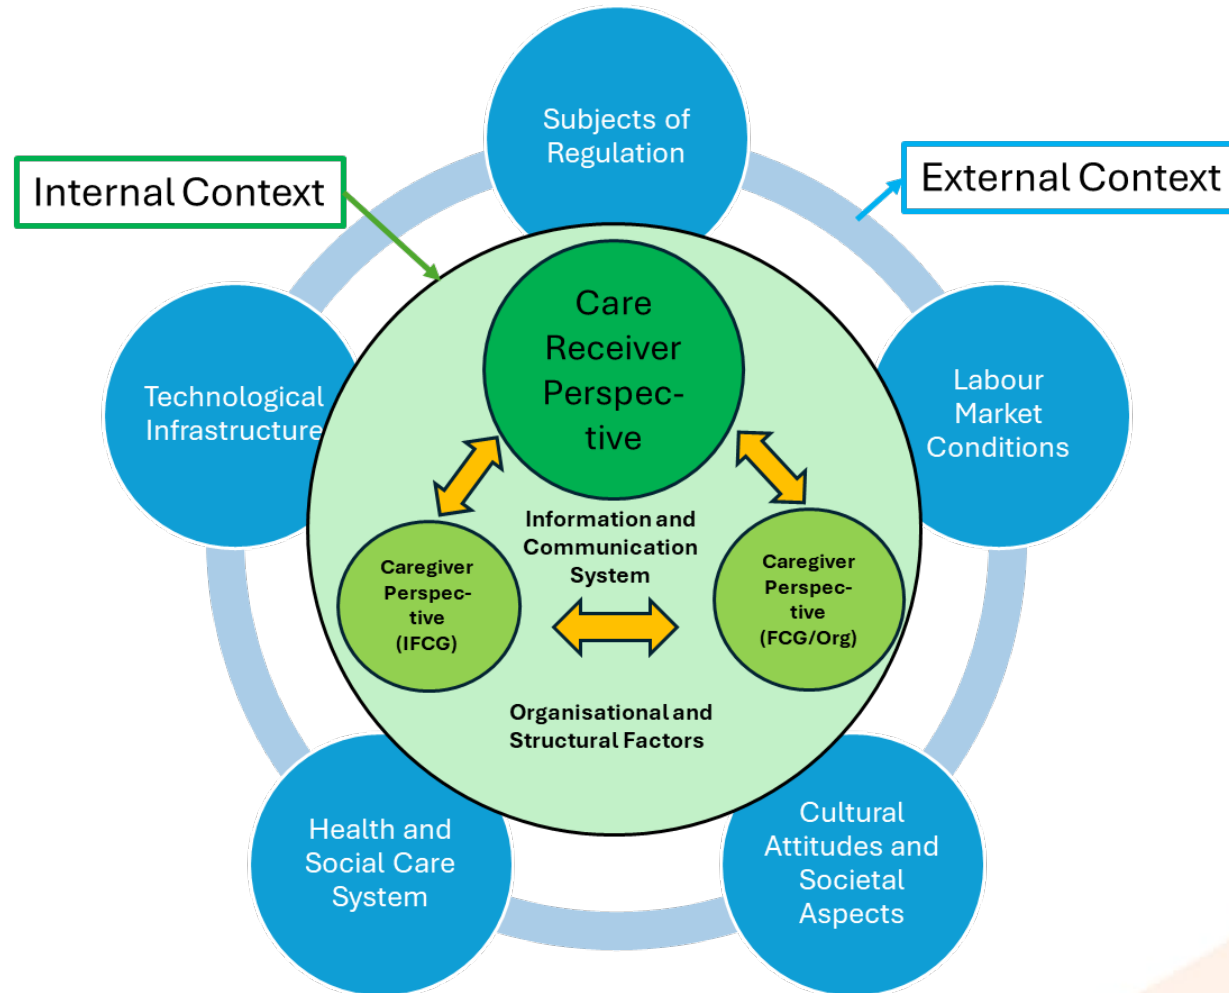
Subjects of Regulation

Internal Context

External Context

Technological Infrastructure

Care Receiver Perspective

Labour Market Conditions

Information and Communication System

Caregiver Perspective (IFCG)

Caregiver Perspective (FCG/Org)

Organisational and Structural Factors

Health and Social Care System

Cultural Attitudes and Societal Aspects